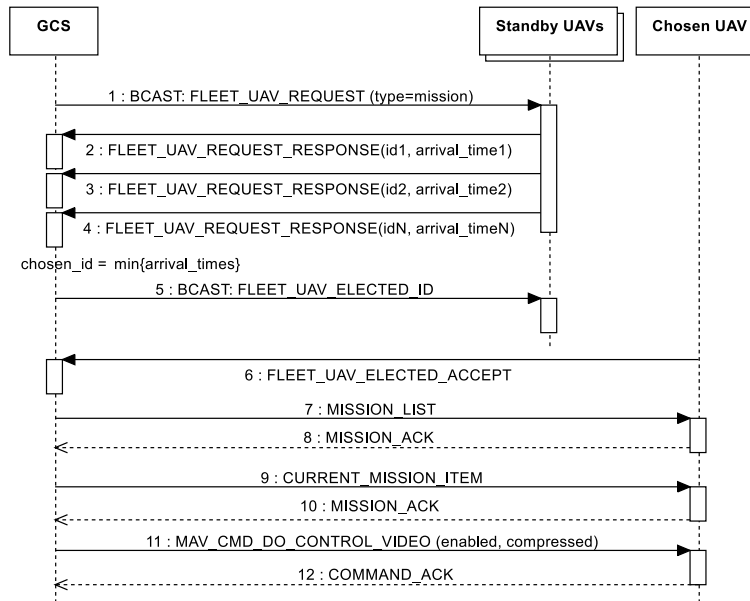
GCS

Standby UAVs

Chosen UAV

1 : BCAST: FLEET_UAV_REQUEST (type=mission)

2 : FLEET_UAV_REQUEST_RESPONSE(id1, arrival_time1)

3 : FLEET_UAV_REQUEST_RESPONSE(id2, arrival_time2)

4 : FLEET_UAV_REQUEST_RESPONSE(idN, arrival_timeN)

chosen_id = min{arrival_times}

5 : BCAST: FLEET_UAV_ELECTED_ID

6 : FLEET_UAV_ELECTED_ACCEPT

7 : MISSION_LIST

8 : MISSION_ACK

9 : CURRENT_MISSION_ITEM

10 : MISSION_ACK

11 : MAV_CMD_DO_CONTROL_VIDEO (enabled, compressed)

12 : COMMAND_ACK